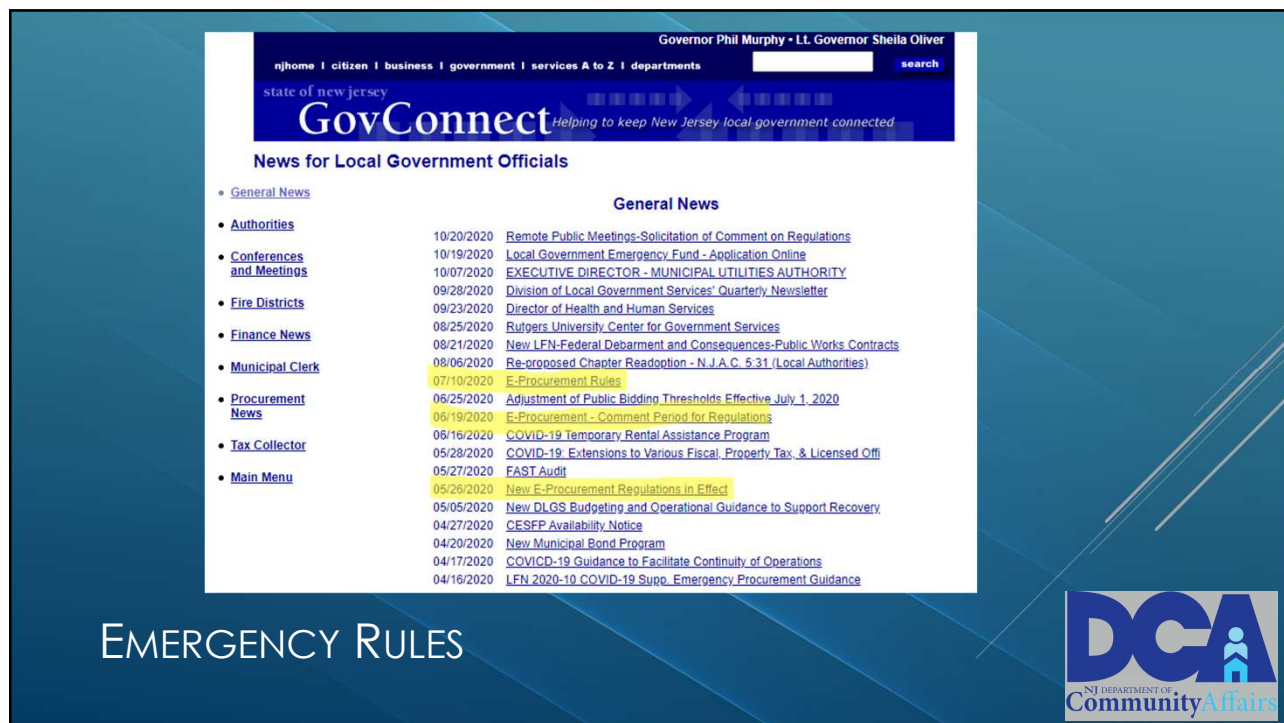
Governor Phil Murphy • Lt. Governor Sheila Oliver

njhome | citizen | business | government | services A to Z | departments

search

state of new jersey
GovConnect Helping to keep New Jersey local government connected

News for Local Government Officials

• General News
• Authorities
• Conferences and Meetings
• Fire Districts
• Finance News
• Municipal Clerk
• Procurement News
• Tax Collector
• Main Menu

General News

10/20/2020 Remote Public Meetings-Solicitation of Comment on Regulations
10/19/2020 Local Government Emergency Fund - Application Online
10/07/2020 EXECUTIVE DIRECTOR - MUNICIPAL UTILITIES AUTHORITY
09/28/2020 Division of Local Government Services' Quarterly Newsletter
09/23/2020 Director of Health and Human Services
08/25/2020 Rutgers University Center for Government Services
08/21/2020 New LFN-Federal Debarment and Consequences-Public Works Contracts
08/06/2020 Re-proposed Chapter Readoption - N.J.A.C. 5:31 (Local Authorities)
07/10/2020 E-Procurement Rules
06/25/2020 Adjustment of Public Bidding Thresholds Effective July 1, 2020
06/19/2020 E-Procurement - Comment Period for Regulations
06/16/2020 COVID-19 Temporary Rental Assistance Program
05/28/2020 COVID-19: Extensions to Various Fiscal, Property Tax, & Licensed Offi
05/27/2020 FAST Audit
05/26/2020 New E-Procurement Regulations in Effect
05/05/2020 New DLGS Budgeting and Operational Guidance to Support Recovery
04/27/2020 CESFP Availability Notice
04/20/2020 New Municipal Bond Program
04/17/2020 COVICD-19 Guidance to Facilitate Continuity of Operations
04/16/2020 LFN 2020-10 COVID-19 Supp. Emergency Procurement Guidance

EMERGENCY RULES

DCA
NJ DEPARTMENT OF CommunityAffairs